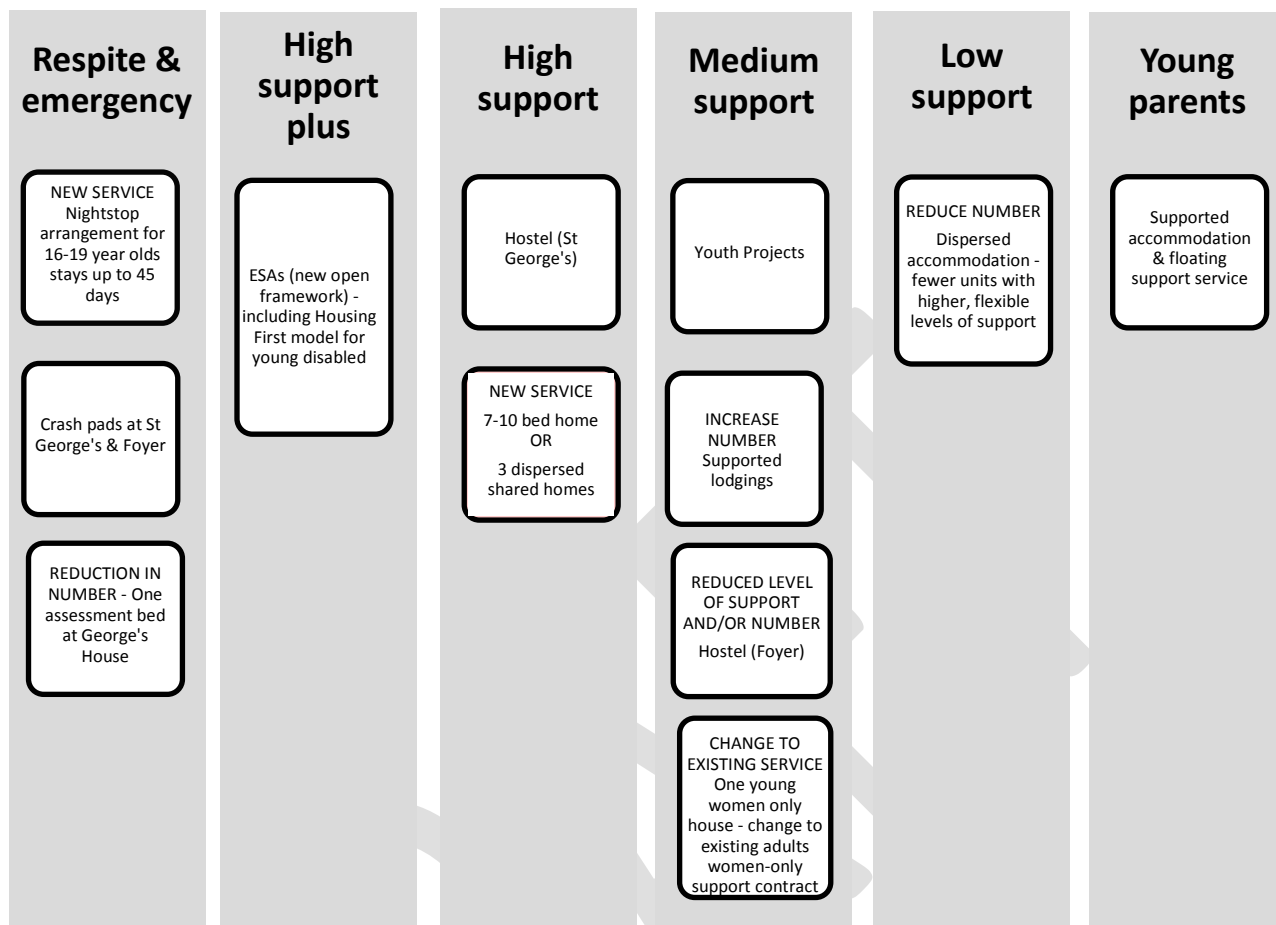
Respite & emergency

NEW SERVICE Nightstop arrangement for 16-19 year olds stays up to 45 days

Crash pads at St George's & Foyer

REDUCTION IN NUMBER - One assessment bed at George's House

High support plus

ESAs (new open framework) - including Housing First model for young disabled

High support

Hostel (St George's)

NEW SERVICE
7-10 bed home
OR
3 dispersed shared homes

Medium support

Youth Projects

INCREASE NUMBER Supported lodgings

REDUCED LEVEL OF SUPPORT AND/OR NUMBER
Hostel (Foyer)

CHANGE TO EXISTING SERVICE One young women only house - change to existing adults women-only support contract

Low support

REDUCE NUMBER
Dispersed accommodation - fewer units with higher, flexible levels of support

Young parents

Supported accommodation & floating support service